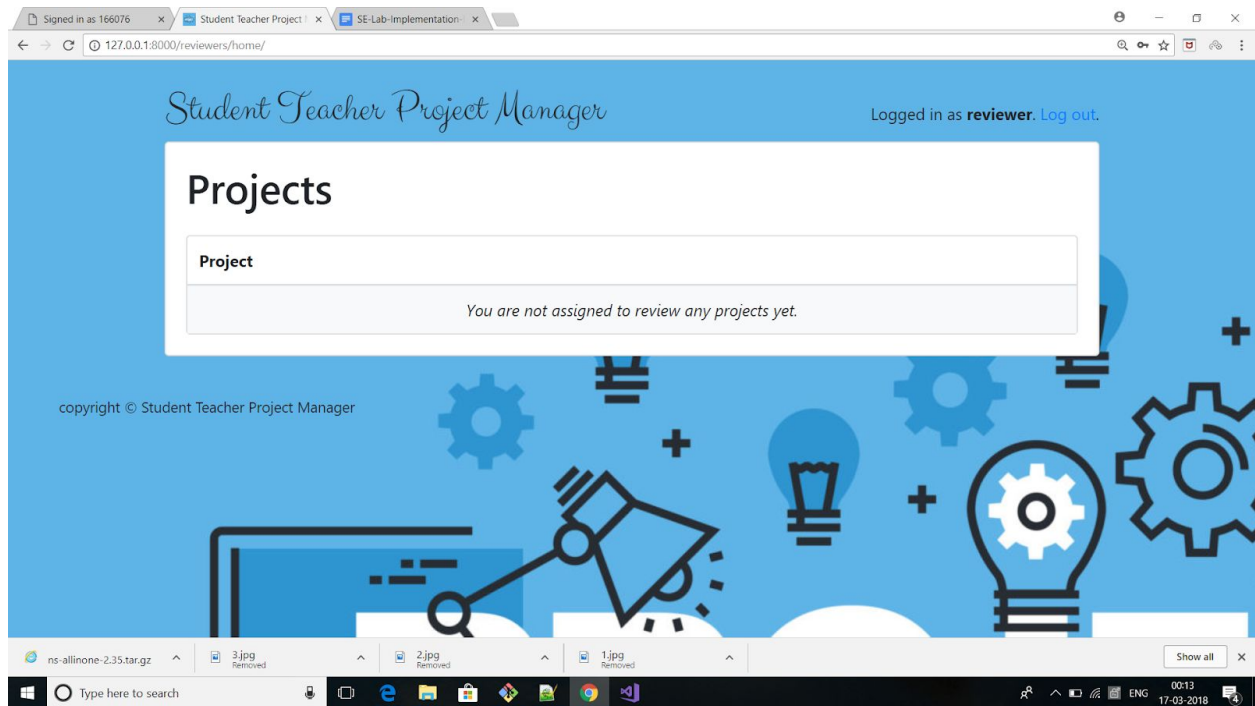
Signed in as 166076
Student Teacher Project
SE-Lab-Implementation-
127.0.0.1:8000/reviewers/home/

Student Teacher Project Manager

Logged in as **reviewer**. Log out.

# Projects

| Project |
|---|
| *You are not assigned to review any projects yet.* |

copyright © Student Teacher Project Manager

ns-allinone-2.35.tar.gz
3.jpg
Removed
2.jpg
Removed
1.jpg
Removed
Show all

Type here to search
ENG
00:13
17-03-2018
4